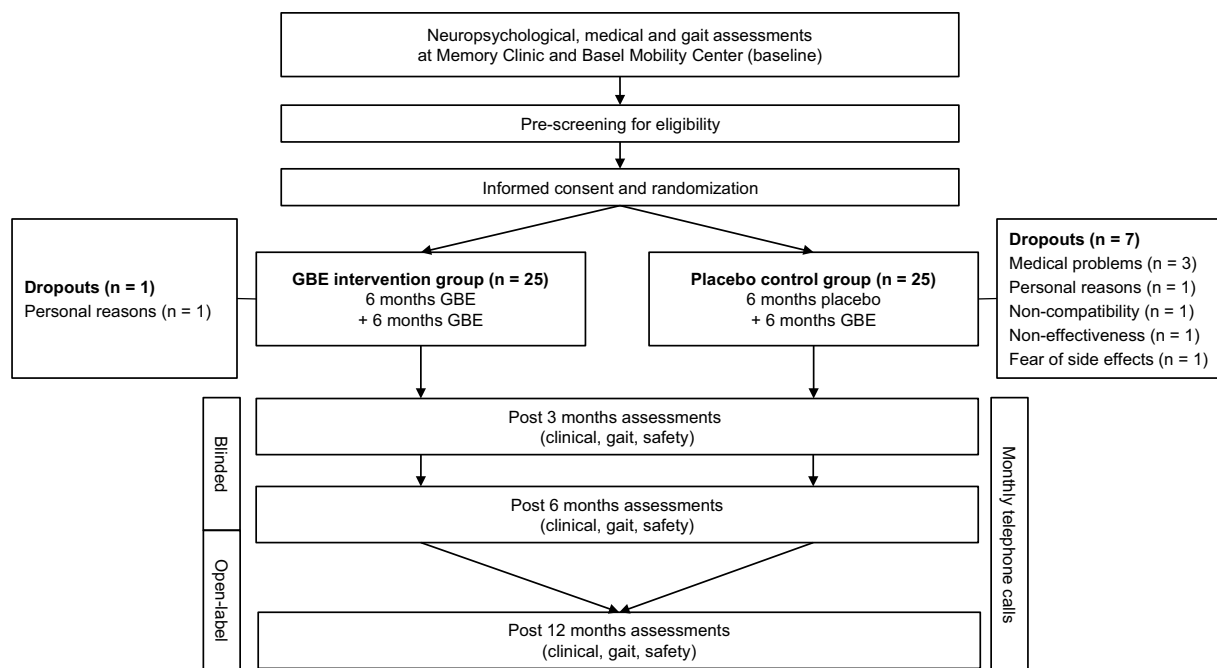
Neuropsychological, medical and gait assessments
at Memory Clinic and Basel Mobility Center (baseline)

Pre-screening for eligibility

Informed consent and randomization

**Dropouts (n = 1)**
Personal reasons (n = 1)

**GBE intervention group (n = 25)**
6 months GBE
+ 6 months GBE

**Placebo control group (n = 25)**
6 months placebo
+ 6 months GBE

**Dropouts (n = 7)**
Medical problems (n = 3)
Personal reasons (n = 1)
Non-compatibility (n = 1)
Non-effectiveness (n = 1)
Fear of side effects (n = 1)

Blinded

Open-label

Post 3 months assessments
(clinical, gait, safety)

Post 6 months assessments
(clinical, gait, safety)

Post 12 months assessments
(clinical, gait, safety)

Monthly telephone calls